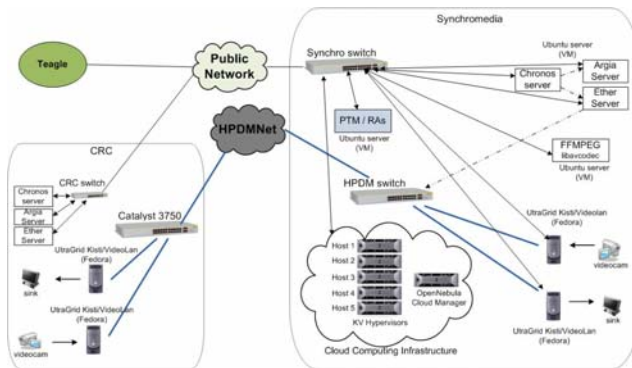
Synchromedia

Teagle

Public Network

Synchro switch

Ubuntu server (VM)

Argia Server

Chronos server

Ether Server

PTM / RAs

Ubuntu server (VM)

HPDMNet

FFMPEG libavcodec

Ubuntu server (VM)

CRC

CRC switch

Chronos server

Argia Server

Ether Server

Catalyst 3750

HPDM switch

UltraGrid Kisti/Videolan (Fedora)

videocam

UltraGrid Kisti/VideoLan (Fedora)

sink

Host 1

Host 2

Host 3

Host 4

Host 5

OpenNebula Cloud Manager

KV Hypervisors

UltraGrid Kisti/VideoLan (Fedora)

videocam

sink

UltraGrid Kisti/VideoLan (Fedora)

Cloud Computing Infrastructure